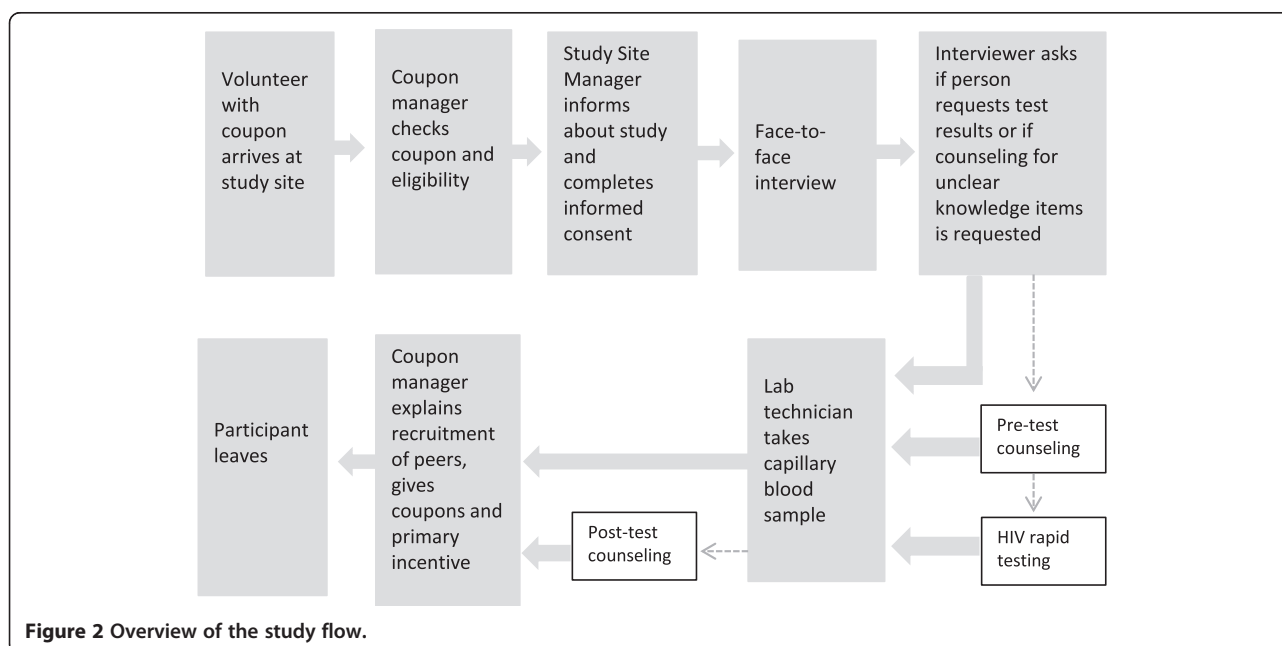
Volunteer with coupon arrives at study site

Coupon manager checks coupon and eligibility

Study Site Manager informs about study and completes informed consent

Face-to-face interview

Interviewer asks if person requests test results or if counseling for unclear knowledge items is requested

Participant leaves

Coupon manager explains recruitment of peers, gives coupons and primary incentive

Lab technician takes capillary blood sample

Pre-test counseling

HIV rapid testing

Post-test counseling

Figure 2 Overview of the study flow.